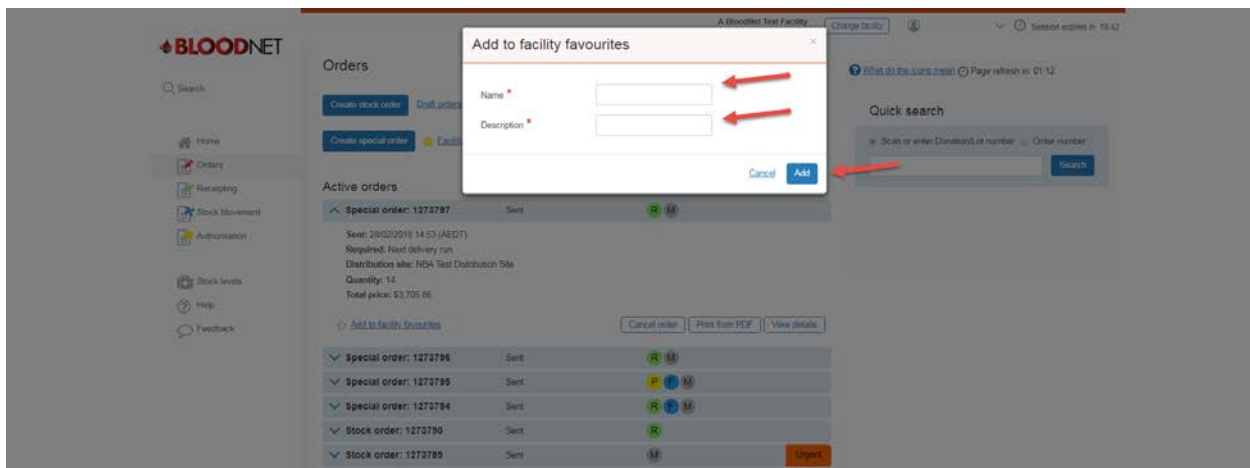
BLOODNET

Search

Home
Orders
Receipting
Stock Movement
Authorisation

Stock levels
Help
Feedback

A BloodNet Test Facility Change facility Session expires in: 19:42

Orders

Create stock order Draft orders

Create special order Facili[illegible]

Active orders

Special order: 1273797 Sent R M

Sent: 20/02/2018 14:53 (AEDT)
Required: Next delivery run
Distribution site: NBA Test Distribution Site
Quantity: 14
Total price: $3,705.86

Add to facility favourites

Cancel order Print from PDF View details

Special order: 1273796 Sent R M

Special order: 1273795 Sent P F M

Special order: 1273794 Sent R F M

Stock order: 1273790 Sent R

Stock order: 1273789 Sent M Urgent

Add to facility favourites

Name *

Description *

Cancel Add

What do the icons mean Page refresh in: 01:12

Quick search

Scan or enter DonationLot number Order number

Search